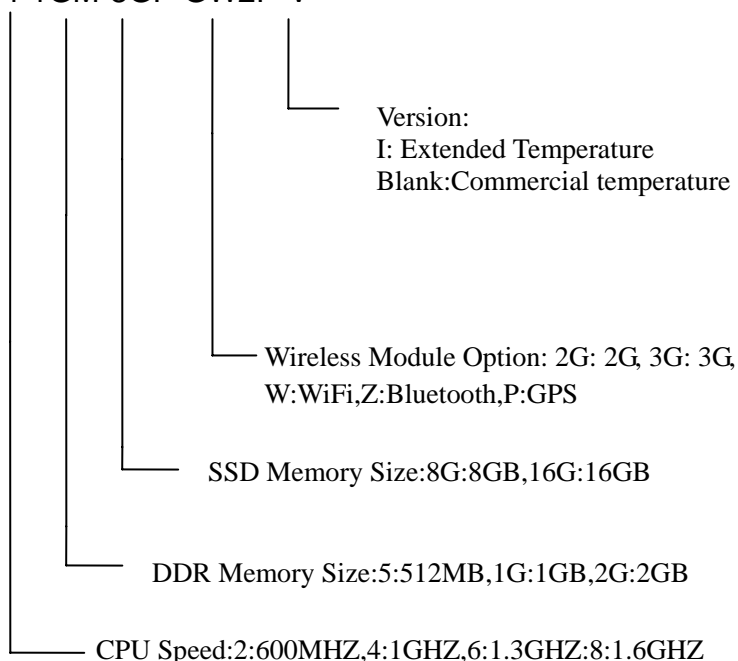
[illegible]

Version:
I: Extended Temperature
Blank:Commercial temperature

Wireless Module Option: 2G: 2G, 3G: 3G, W:WiFi,Z:Bluetooth,P:GPS

SSD Memory Size:8G:8GB,16G:16GB

DDR Memory Size:5:512MB,1G:1GB,2G:2GB

CPU Speed:2:600MHZ,4:1GHZ,6:1.3GHZ:8:1.6GHZ